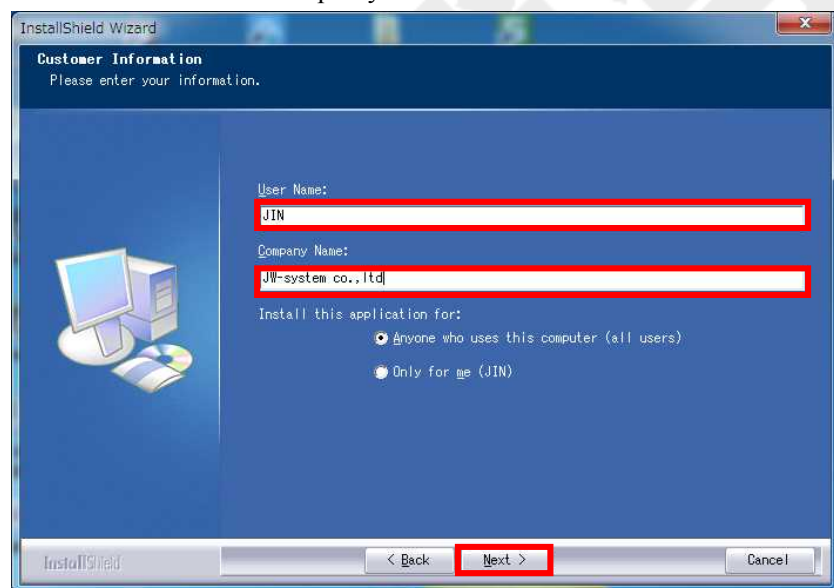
InstallShield Wizard

Customer Information
Please enter your information.

User Name:
JIN

Company Name:
JW-system co.,ltd

Install this application for:
Anyone who uses this computer (all users)
Only for me (JIN)

InstallShield

< Back
Next >
Cancel